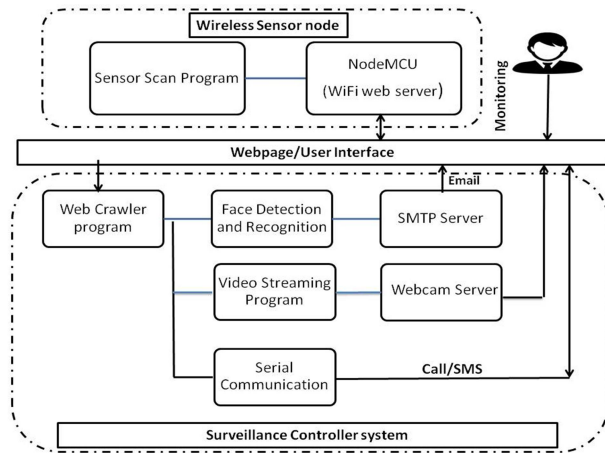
Wireless Sensor node

Sensor Scan Program

NodeMCU
(WiFi web server)

Monitoring

Webpage/User Interface

Email

Web Crawler program

Face Detection and Recognition

SMTP Server

Video Streaming Program

Webcam Server

Serial Communication

Call/SMS

Surveillance Controller system